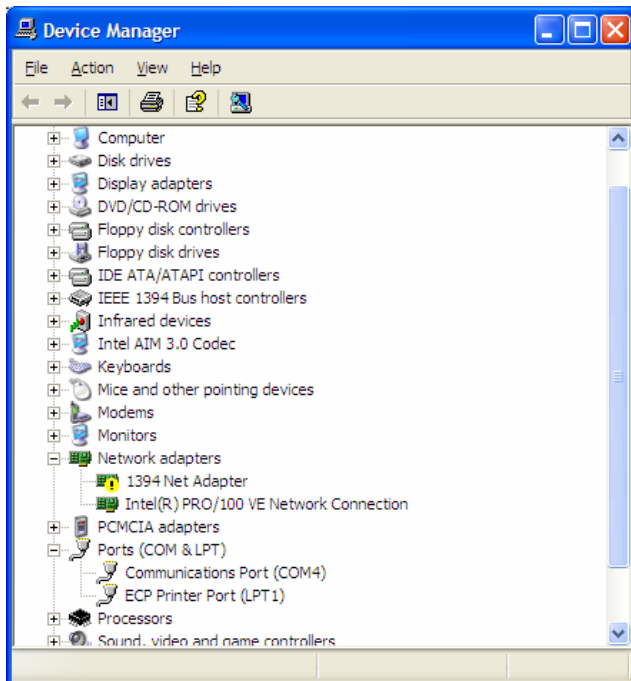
Device Manager

File Action View Help

Computer
Disk drives
Display adapters
DVD/CD-ROM drives
Floppy disk controllers
Floppy disk drives
IDE ATA/ATAPI controllers
IEEE 1394 Bus host controllers
Infrared devices
Intel AIM 3.0 Codec
Keyboards
Mice and other pointing devices
Modems
Monitors
Network adapters
1394 Net Adapter
Intel(R) PRO/100 VE Network Connection
PCMCIA adapters
Ports (COM & LPT)
Communications Port (COM4)
ECP Printer Port (LPT1)
Processors
Sound, video and game controllers